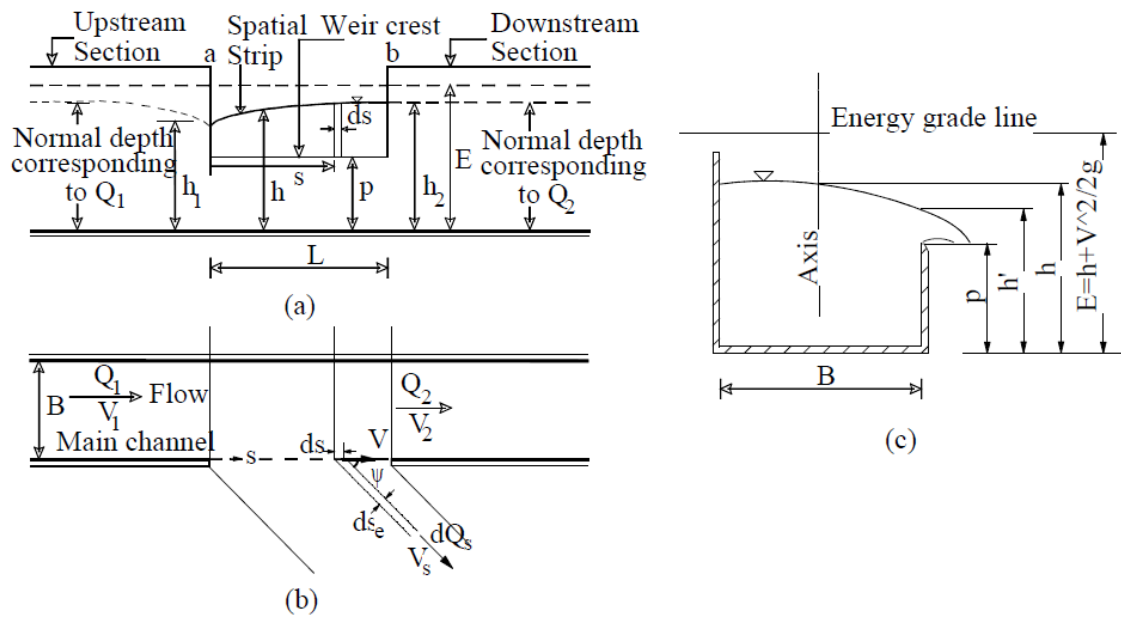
Upstream Section
a
Spatial Strip
Weir crest
b
Downstream Section
Normal depth corresponding to $Q_1$
ds
s
$h_1$
h
p
$h_2$
E
Normal depth corresponding to $Q_2$
L
(a)

B
$Q_1$
$V_1$
Flow
Main channel
s
ds
V
$\psi$
$Q_2$
$V_2$
$ds_e$
$dQ_s$
$V_s$
(b)

Energy grade line
Axis
p
h'
h
E=h+V^2/2g
B
(c)